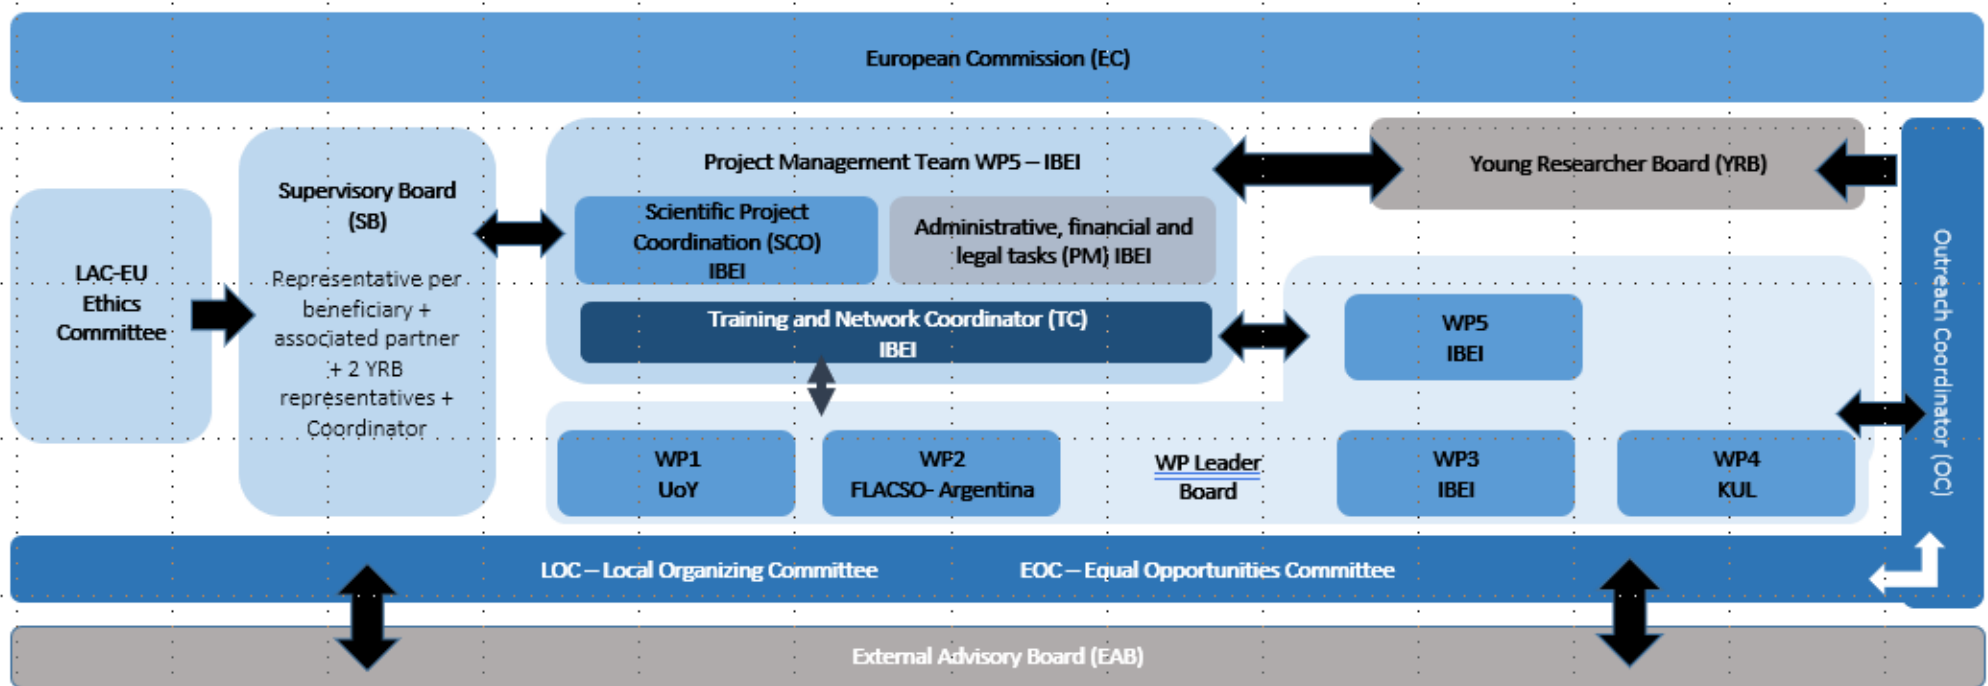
European Commission (EC)

LAC-EU Ethics Committee

Supervisory Board (SB)

Representative per beneficiary + associated partner + 2 YRB representatives + Coordinator

Project Management Team WP5 – IBEI

Scientific Project Coordination (SCO) IBEI

Administrative, financial and legal tasks (PM) IBEI

Training and Network Coordinator (TC) IBEI

Young Researcher Board (YRB)

WP5 IBEI

Outreach Coordinator (OC)

WP1 UoY

WP2 FLACSO- Argentina

WP Leader Board

WP3 IBEI

WP4 KUL

LOC – Local Organizing Committee

EOC – Equal Opportunities Committee

External Advisory Board (EAB)